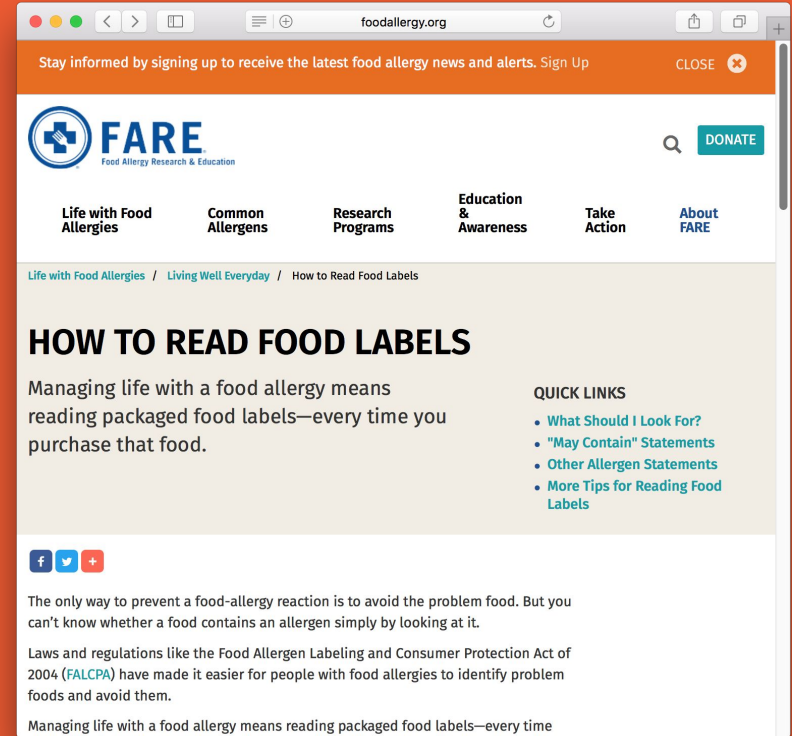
foodallergy.org

Stay informed by signing up to receive the latest food allergy news and alerts. Sign Up

CLOSE

FARE
Food Allergy Research & Education

DONATE

Life with Food Allergies
Common Allergens
Research Programs
Education & Awareness
Take Action
About FARE

Life with Food Allergies / Living Well Everyday / How to Read Food Labels

HOW TO READ FOOD LABELS

Managing life with a food allergy means reading packaged food labels—every time you purchase that food.

QUICK LINKS

- What Should I Look For?
- "May Contain" Statements
- Other Allergen Statements
- More Tips for Reading Food Labels

f
+

The only way to prevent a food-allergy reaction is to avoid the problem food. But you can't know whether a food contains an allergen simply by looking at it.

Laws and regulations like the Food Allergen Labeling and Consumer Protection Act of 2004 (FALCPA) have made it easier for people with food allergies to identify problem foods and avoid them.

Managing life with a food allergy means reading packaged food labels—every time